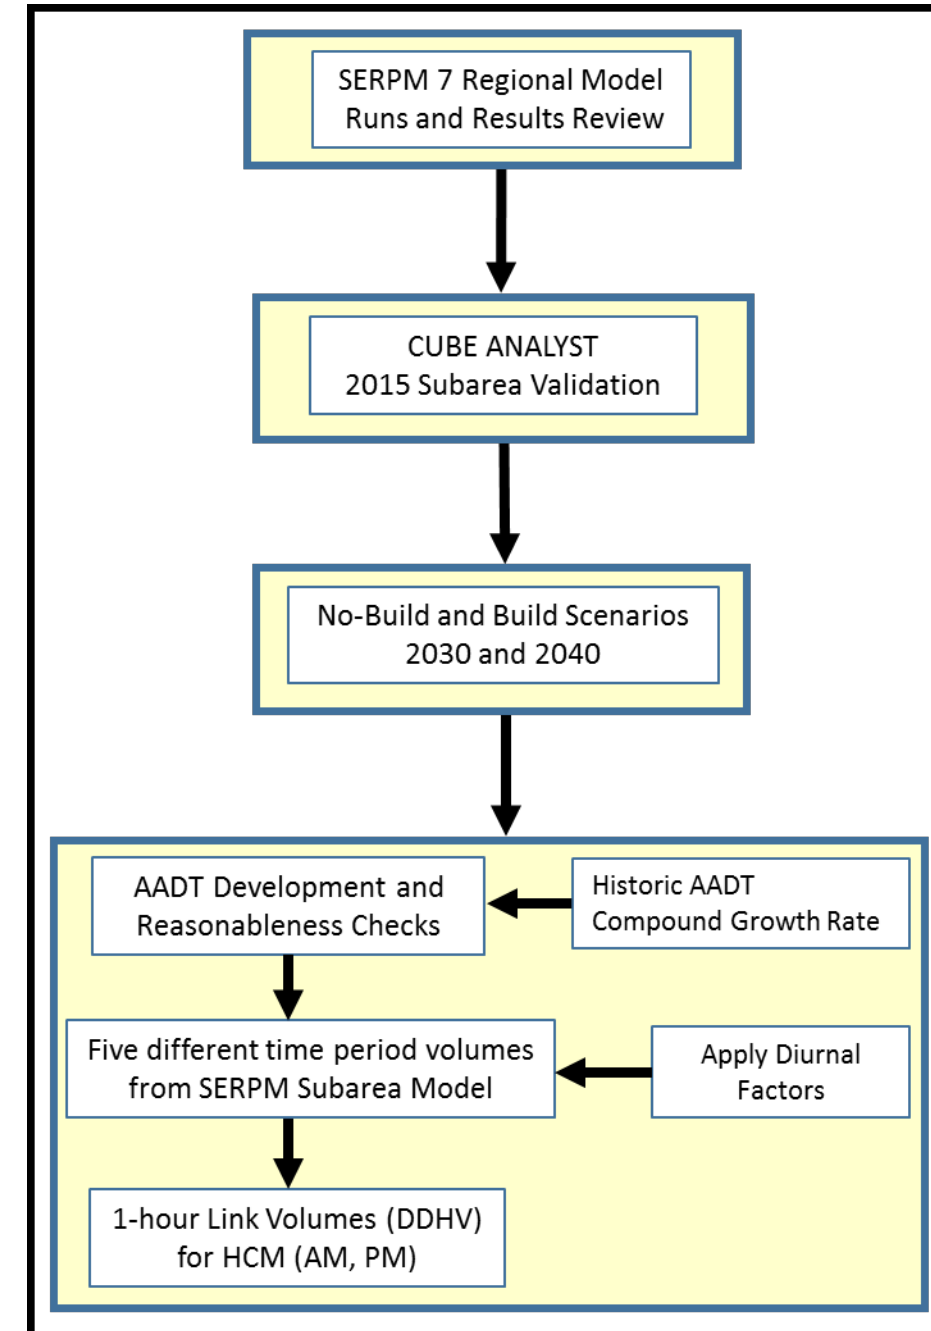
SERPM 7 Regional Model
Runs and Results Review

CUBE ANALYST
2015 Subarea Validation

No-Build and Build Scenarios
2030 and 2040

AADT Development and
Reasonableness Checks

Historic AADT
Compound Growth Rate

Five different time period volumes
from SERPM Subarea Model

Apply Diurnal
Factors

1-hour Link Volumes (DDHV)
for HCM (AM, PM)